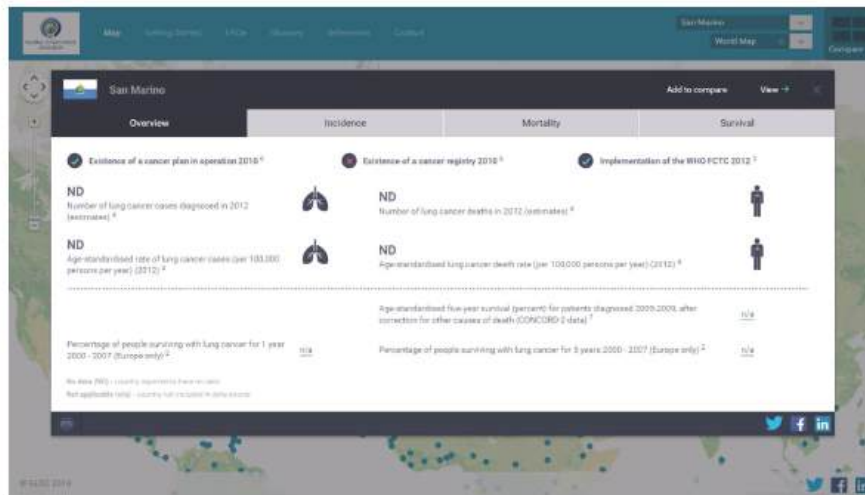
Map Setting Stories FAQs Glossary Information Contact

San Marino
World Map
Compare

San Marino

Add to compare
View →

Overview | Incidence | Mortality | Survival

Existence of a cancer plan in operation 2010 ¹
Existence of a cancer registry 2010 ¹
Implementation of the WHO FCTC 2012 ¹

ND
Number of lung cancer cases diagnosed in 2012 (estimates) ⁴

ND
Number of lung cancer deaths in 2012 (estimates) ⁴

ND
Age-standardised rate of lung cancer cases (per 100,000 persons per year) (2012) ⁴

ND
Age-standardised lung cancer death rate (per 100,000 persons per year) (2012) ⁴

Age-standardised five-year survival (percent) for patients diagnosed 2005-2009, after correction for other causes of death (CONCORD-2 data) ⁷
n/a

Percentage of people surviving with lung cancer for 1 year 2000 - 2007 (Europe only) ²
n/a

Percentage of people surviving with lung cancer for 5 years 2000 - 2007 (Europe only) ²
n/a

No data (ND) - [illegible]
Not applicable (n/a) - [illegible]

© ELCC 2014